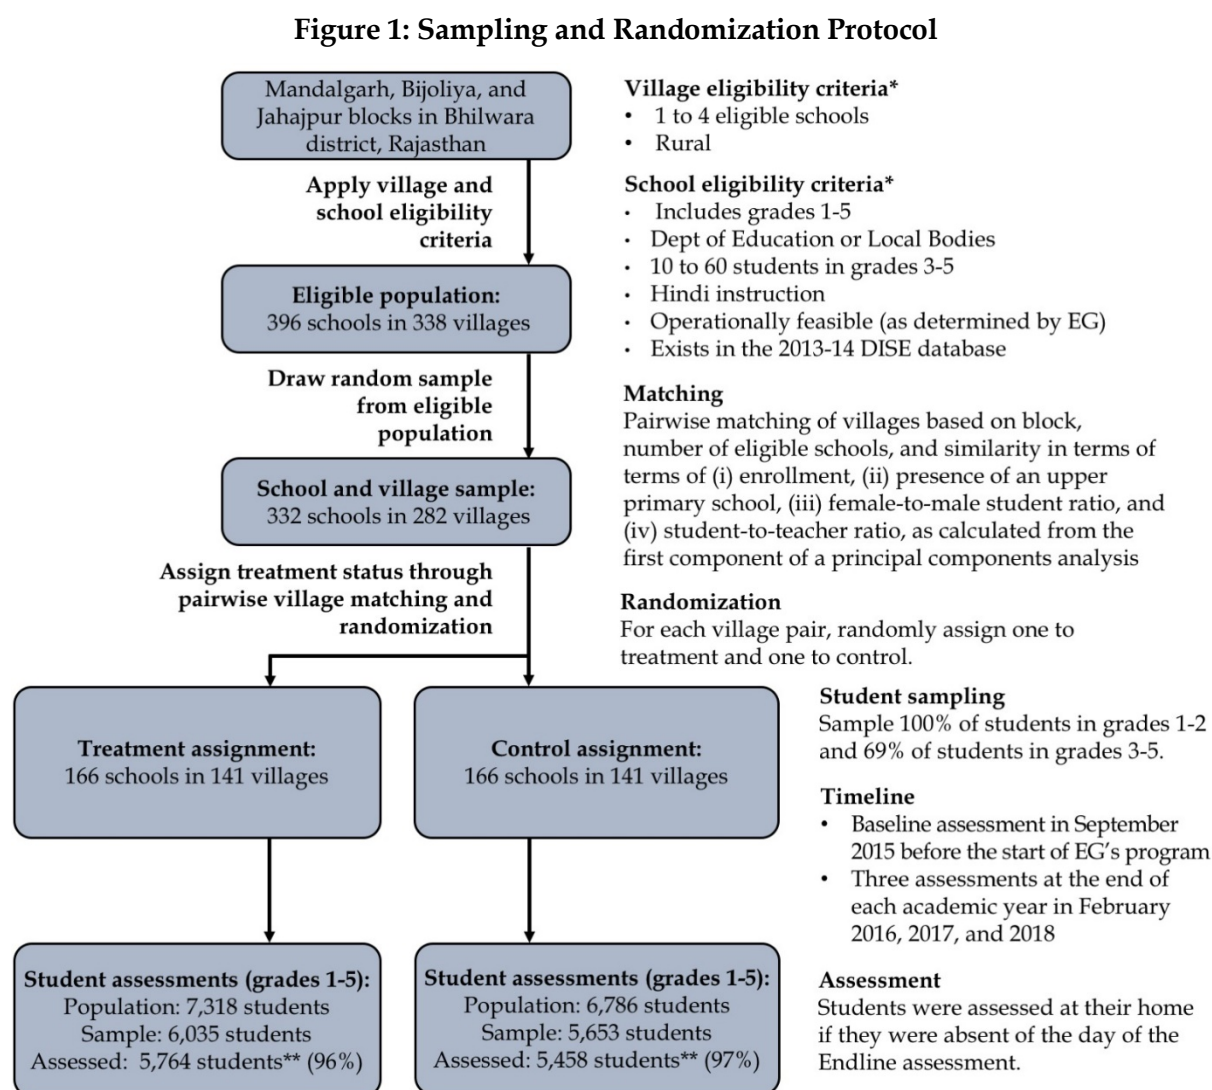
**Figure 1: Sampling and Randomization Protocol**

Mandalgarh, Bijoliya, and Jahajpur blocks in Bhilwara district, Rajasthan

**Apply village and school eligibility criteria**

**Eligible population:**
396 schools in 338 villages

**Draw random sample from eligible population**

**School and village sample:**
332 schools in 282 villages

**Assign treatment status through pairwise village matching and randomization**

**Treatment assignment:**
166 schools in 141 villages

**Control assignment:**
166 schools in 141 villages

**Student assessments (grades 1-5):**
Population: 7,318 students
Sample: 6,035 students
Assessed: 5,764 students** (96%)

**Student assessments (grades 1-5):**
Population: 6,786 students
Sample: 5,653 students
Assessed: 5,458 students** (97%)

**Village eligibility criteria***
- 1 to 4 eligible schools
- Rural

**School eligibility criteria***
- Includes grades 1-5
- Dept of Education or Local Bodies
- 10 to 60 students in grades 3-5
- Hindi instruction
- Operationally feasible (as determined by EG)
- Exists in the 2013-14 DISE database

**Matching**
Pairwise matching of villages based on block, number of eligible schools, and similarity in terms of terms of (i) enrollment, (ii) presence of an upper primary school, (iii) female-to-male student ratio, and (iv) student-to-teacher ratio, as calculated from the first component of a principal components analysis

**Randomization**
For each village pair, randomly assign one to treatment and one to control.

**Student sampling**
Sample 100% of students in grades 1-2 and 69% of students in grades 3-5.

**Timeline**
- Baseline assessment in September 2015 before the start of EG's program
- Three assessments at the end of each academic year in February 2016, 2017, and 2018

**Assessment**
Students were assessed at their home if they were absent of the day of the Endline assessment.